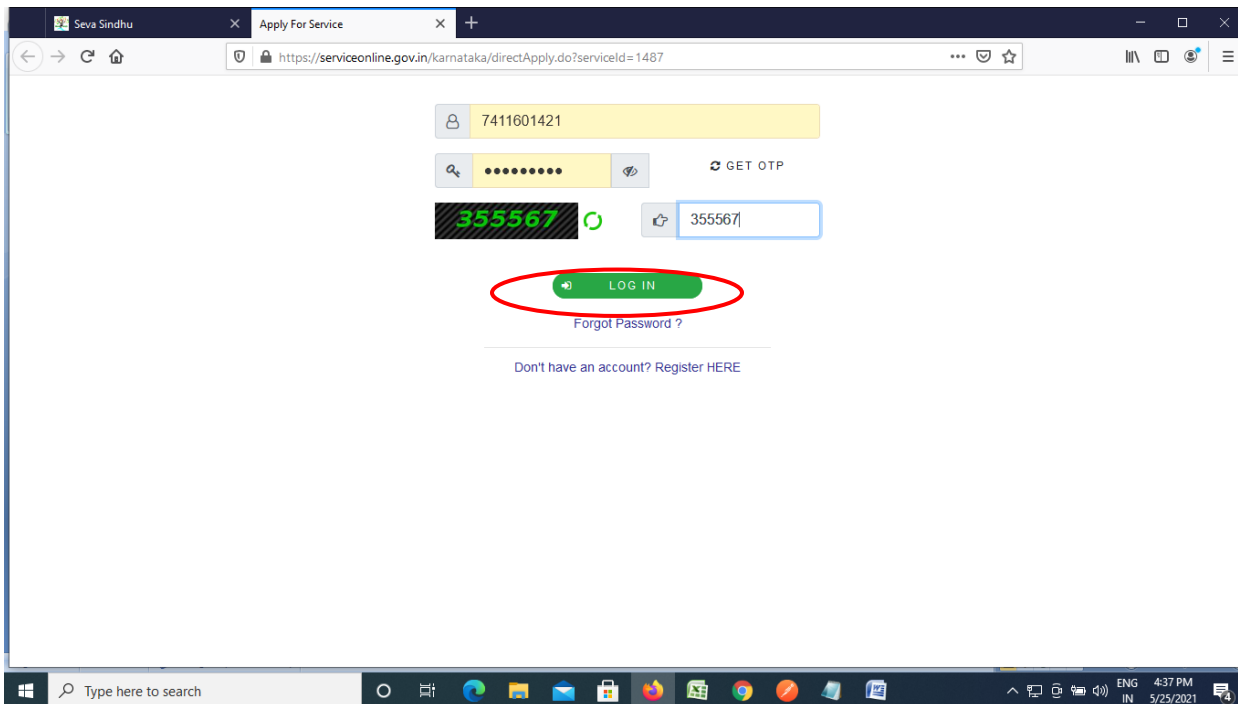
Seva Sindhu
Apply For Service
https://serviceonline.gov.in/karnataka/directApply.do?serviceId=1487

7411601421
•••••••••
GET OTP
355567
355567
LOG IN
Forgot Password ?
Don't have an account? Register HERE

Type here to search
ENG IN
4:37 PM
5/25/2021
4